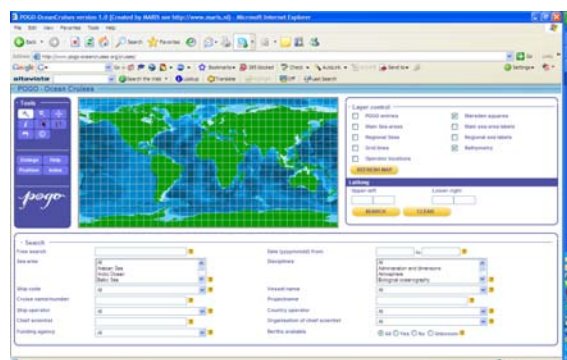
POGO OceanCruises version 1.0 (Created by MARIS see http://www.maris.nl) - Microsoft Internet Explorer

File Edit View Favorites Tools Help

Back Search Favorites

Address http://www.pogo-oceancruises.org/cruises/

Google

altavista

POGO - Ocean Cruises

Tools

Enlarge Help
Position Index

pogo

Layer control
POGO entries
Main Sea areas
Regional Seas
Grid lines
Operator locations
Marsden squares
Main sea area labels
Regional sea labels
Bathymetry

REFRESH MAP

Lat/long
Upper-left
Lower-right

SEARCH CLEAR

Search
Free search
Sea area
All
Indian Sea
Arctic Ocean
Baltic Sea
Ship code
All
Cruise name/number
Ship operator
All
Chief scientist
Funding agency
All
Date (yyyymmdd) from
to
Disciplines
All
Administration and dimensions
Atmosphere
Biological oceanography
Vessel name
All
Project name
Country operator
All
Organisation of chief scientist
All
Berths available
All Yes No Unknown